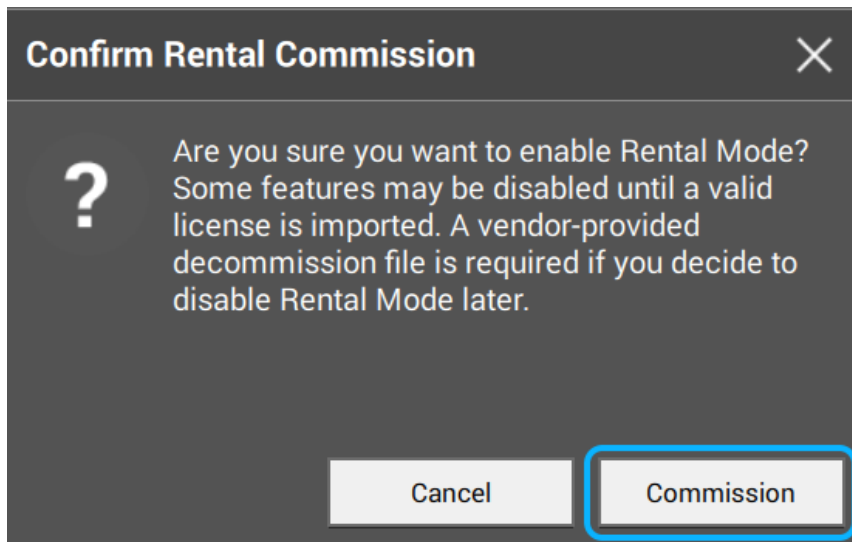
Confirm Rental Commission

?

Are you sure you want to enable Rental Mode? Some features may be disabled until a valid license is imported. A vendor-provided decommission file is required if you decide to disable Rental Mode later.

Cancel

Commission